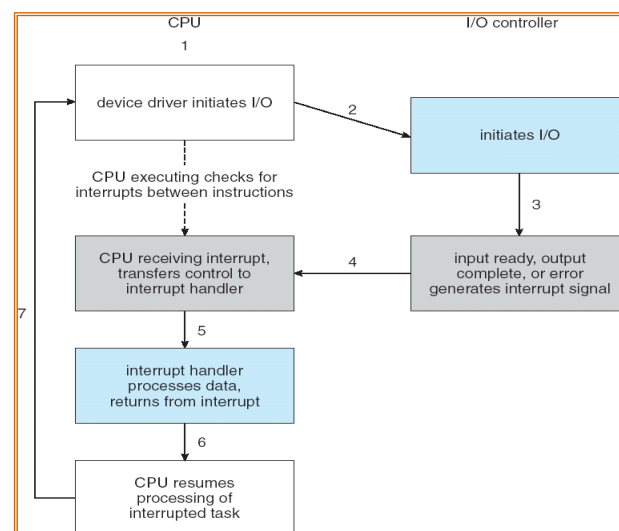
CPU

I/O controller

1

device driver initiates I/O

2

initiates I/O

CPU executing checks for interrupts between instructions

3

CPU receiving interrupt, transfers control to interrupt handler

4

input ready, output complete, or error generates interrupt signal

7

5

interrupt handler processes data, returns from interrupt

6

CPU resumes processing of interrupted task